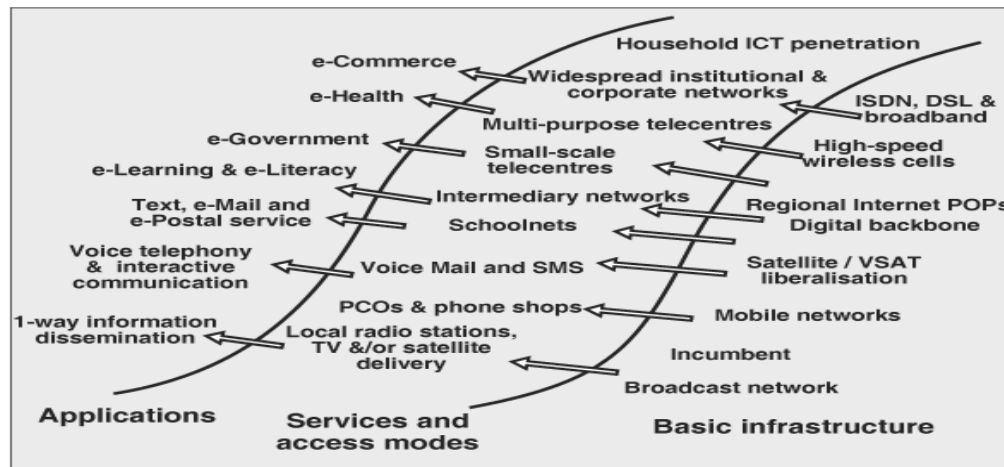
Household ICT penetration

e-Commerce

Widespread institutional & corporate networks

e-Health

ISDN, DSL & broadband

Multi-purpose telecentres

e-Government

High-speed wireless cells

Small-scale telecentres

e-Learning & e-Literacy

Intermediary networks

Text, e-Mail and e-Postal service

Regional Internet POPs

Digital backbone

Schoolnets

Voice telephony & interactive communication

Voice Mail and SMS

Satellite / VSAT liberalisation

PCOs & phone shops

Mobile networks

1-way information dissemination

Local radio stations, TV &/or satellite delivery

Incumbent

Broadcast network

Applications

Services and access modes

Basic infrastructure